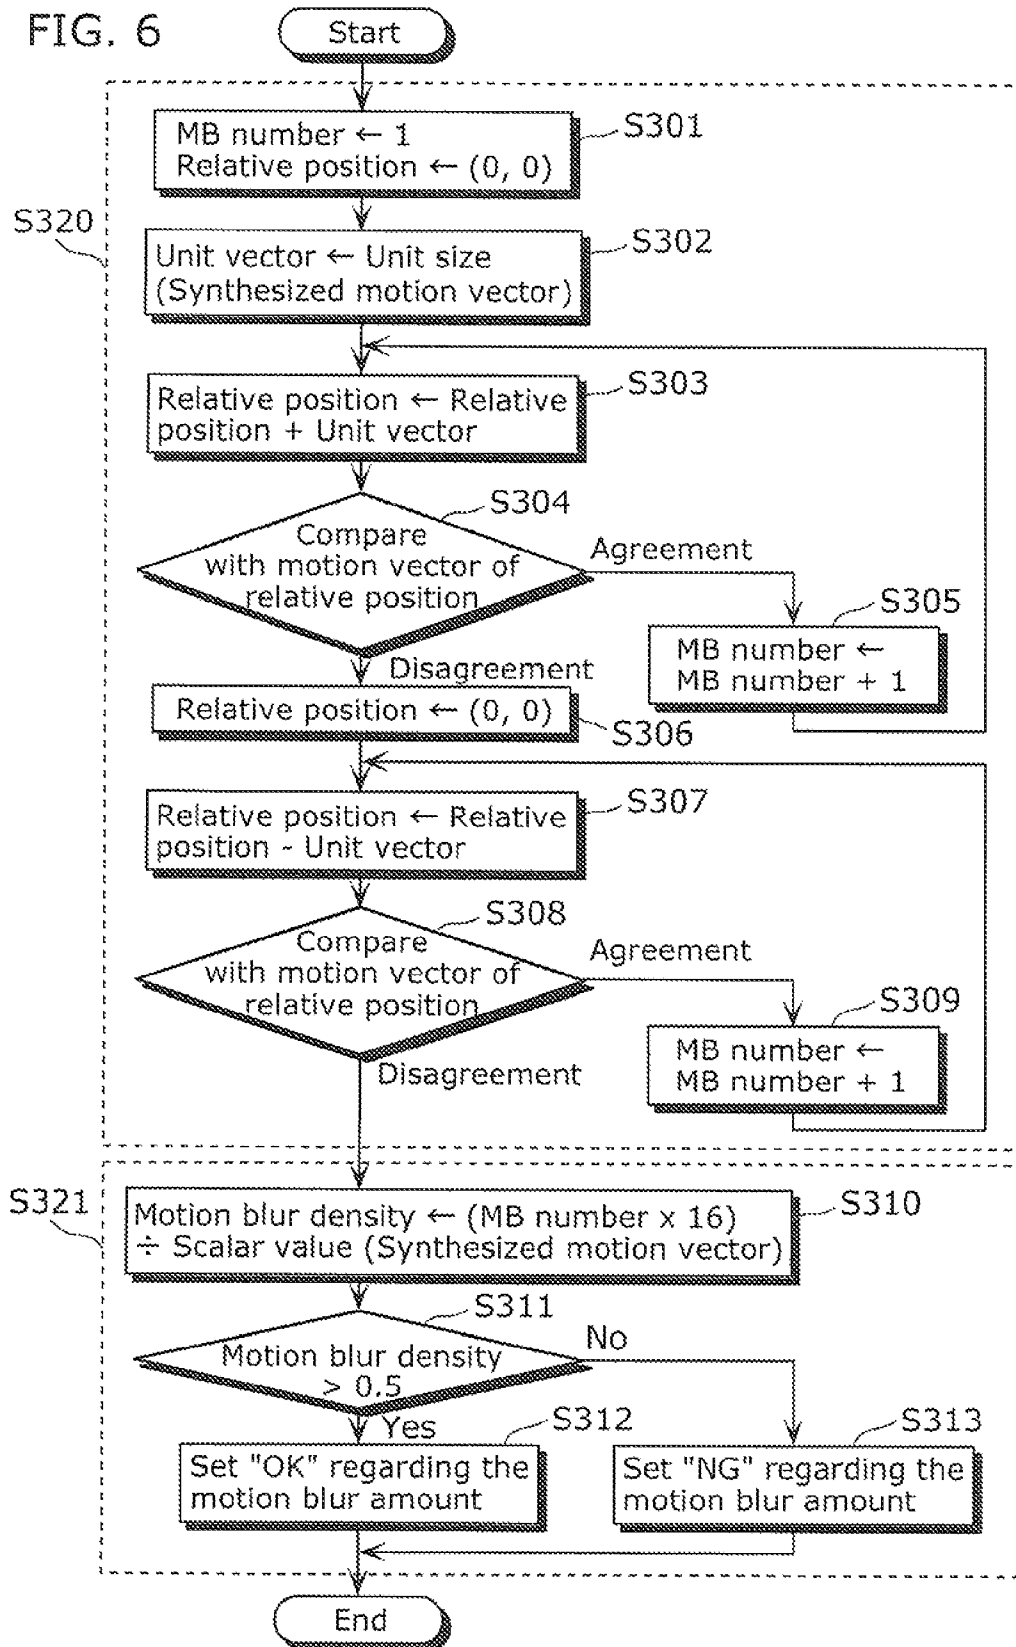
FIG. 6

Start

S320

MB number $\leftarrow$ 1
Relative position $\leftarrow$ (0, 0)
S301

Unit vector $\leftarrow$ Unit size (Synthesized motion vector)
S302

Relative position $\leftarrow$ Relative position + Unit vector
S303

Compare with motion vector of relative position
S304

Agreement

MB number $\leftarrow$ MB number + 1
S305

Disagreement

Relative position $\leftarrow$ (0, 0)
S306

Relative position $\leftarrow$ Relative position - Unit vector
S307

Compare with motion vector of relative position
S308

Agreement

MB number $\leftarrow$ MB number + 1
S309

Disagreement

S321

Motion blur density $\leftarrow$ (MB number x 16) $\div$ Scalar value (Synthesized motion vector)
S310

Motion blur density > 0.5
S311

No

Yes

Set "OK" regarding the motion blur amount
S312

Set "NG" regarding the motion blur amount
S313

End